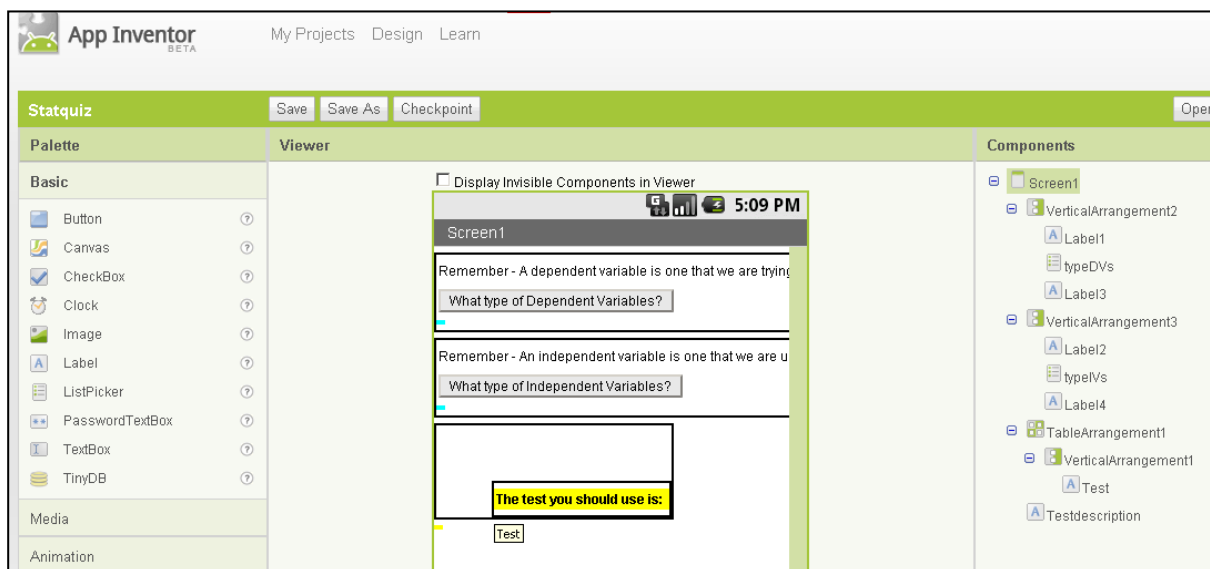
App Inventor BETA

My Projects Design Learn

Statquiz

Save Save As Checkpoint

Oper

Palette

Basic

Button

Canvas

CheckBox

Clock

Image

Label

ListPicker

PasswordTextBox

TextBox

TinyDB

Media

Animation

Viewer

Display Invisible Components in Viewer

5:09 PM

Screen1

Remember - A dependent variable is one that we are trying

What type of Dependent Variables?

Remember - An independent variable is one that we are u

What type of Independent Variables?

The test you should use is:

Test

Components

Screen1

VerticalArrangement2

Label1

typeDVs

Label3

VerticalArrangement3

Label2

typeIVs

Label4

TableArrangement1

VerticalArrangement1

Test

Testdescription